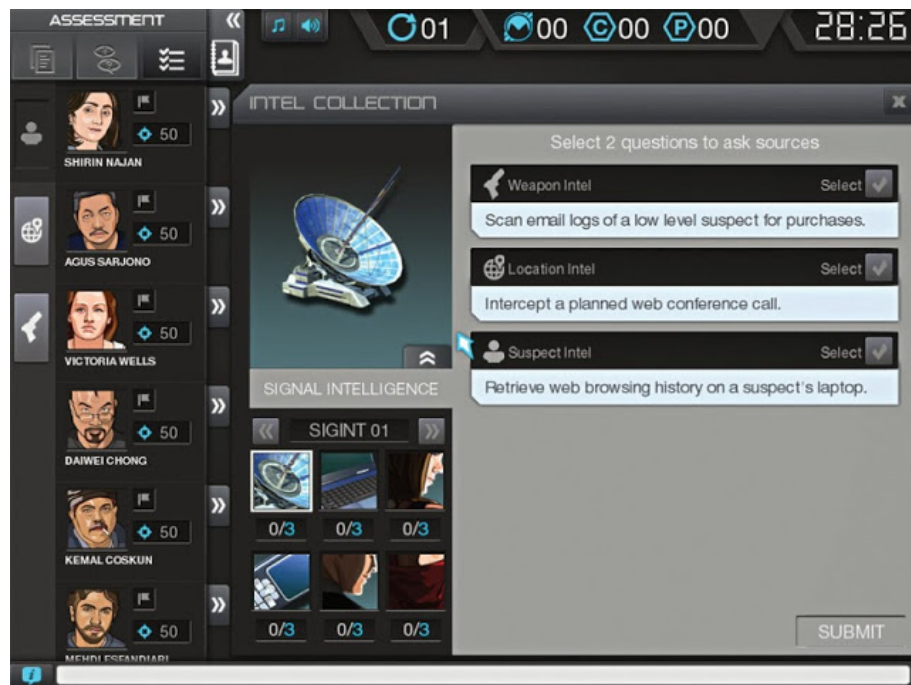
ASSESSMENT

01 00 00 00 28:26

50
SHIRIN NAJAN

50
AGUS SARJONO

50
VICTORIA WELLS

50
DAIWEI CHONG

50
KEMAL COSKUN

50
MEHDI ESFANDIARI

INTEL COLLECTION

SIGNAL INTELLIGENCE

SIGINT 01

0/3 0/3 0/3
0/3 0/3 0/3

Select 2 questions to ask sources

Weapon Intel Select
Scan email logs of a low level suspect for purchases.

Location Intel Select
Intercept a planned web conference call.

Suspect Intel Select
Retrieve web browsing history on a suspect's laptop.

SUBMIT